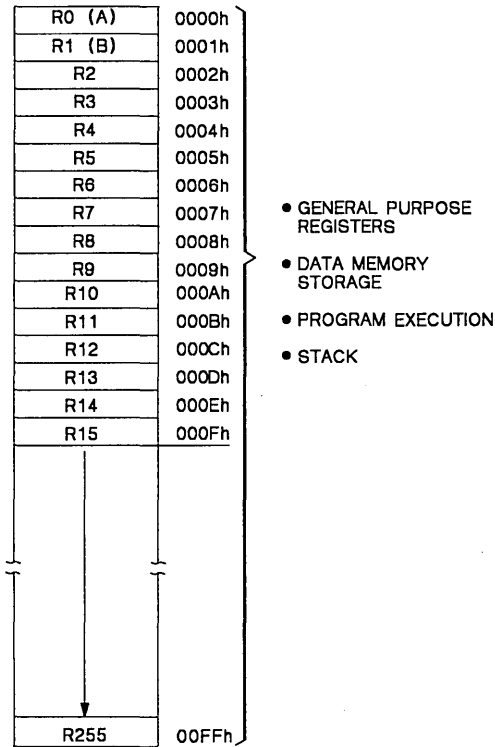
| R0 (A) | 0000h |
|---|---|
| R1 (B) | 0001h |
| R2 | 0002h |
| R3 | 0003h |
| R4 | 0004h |
| R5 | 0005h |
| R6 | 0006h |
| R7 | 0007h |
| R8 | 0008h |
| R9 | 0009h |
| R10 | 000Ah |
| R11 | 000Bh |
| R12 | 000Ch |
| R13 | 000Dh |
| R14 | 000Eh |
| R15 | 000Fh |
| R255 | 00FFh |

• GENERAL PURPOSE REGISTERS

• DATA MEMORY STORAGE

• PROGRAM EXECUTION

• STACK